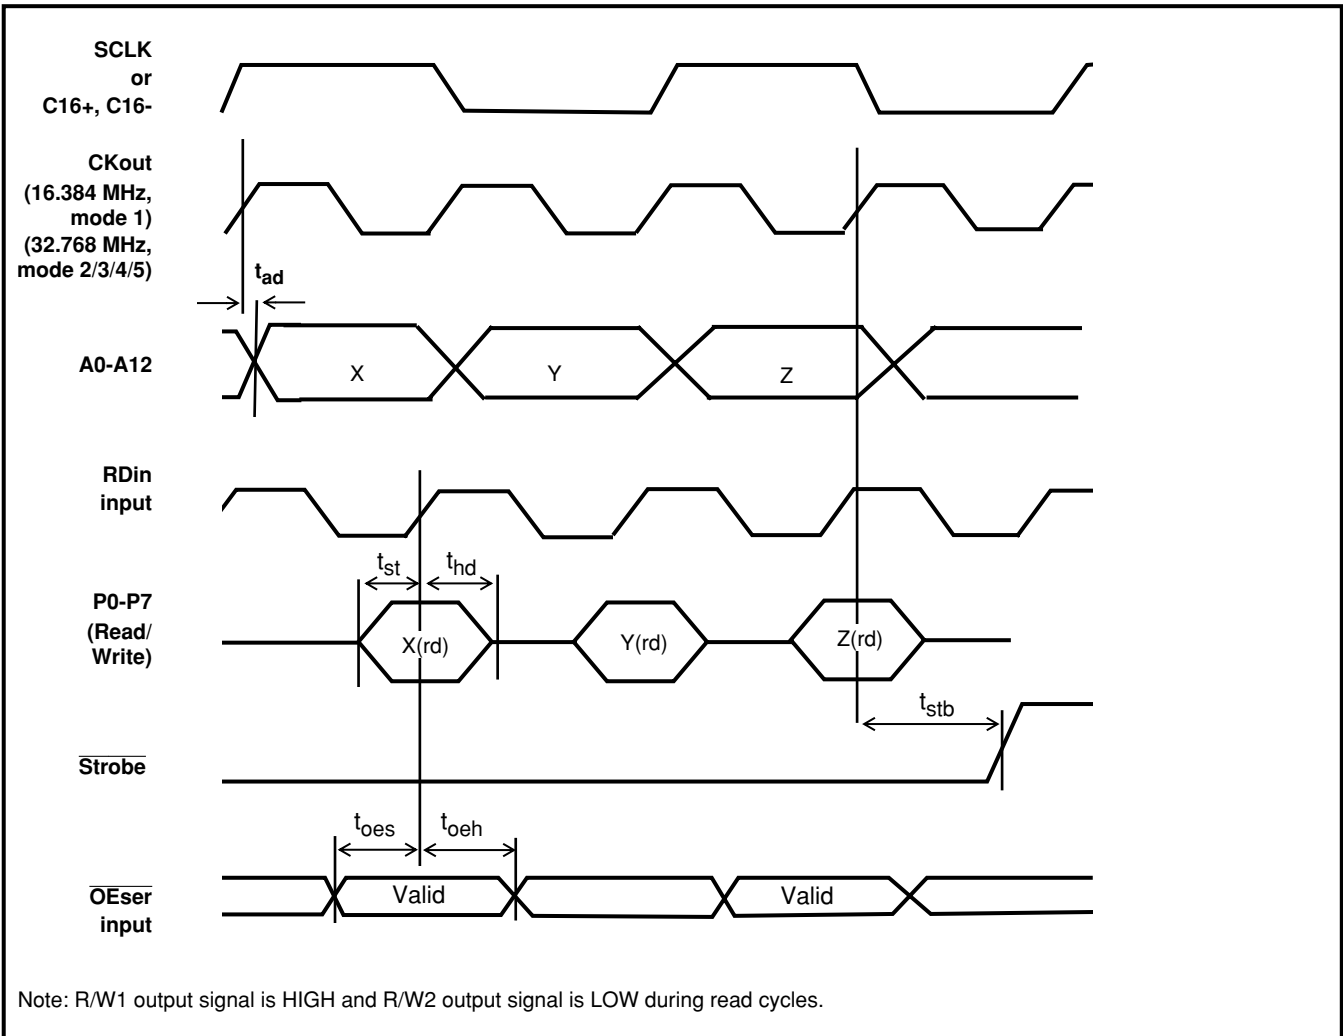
SCLK
or
C16+, C16-

CKout
(16.384 MHz, mode 1)
(32.768 MHz, mode 2/3/4/5)

$t_{ad}$

A0-A12

X

Y

Z

RDin input

$t_{st}$

$t_{hd}$

P0-P7
(Read/ Write)

X(rd)

Y(rd)

Z(rd)

$t_{stb}$

$\overline{\text{Strobe}}$

$t_{oes}$

$t_{oeh}$

$\overline{\text{OEser}}$ input

Valid

Valid

Note: R/W1 output signal is HIGH and R/W2 output signal is LOW during read cycles.